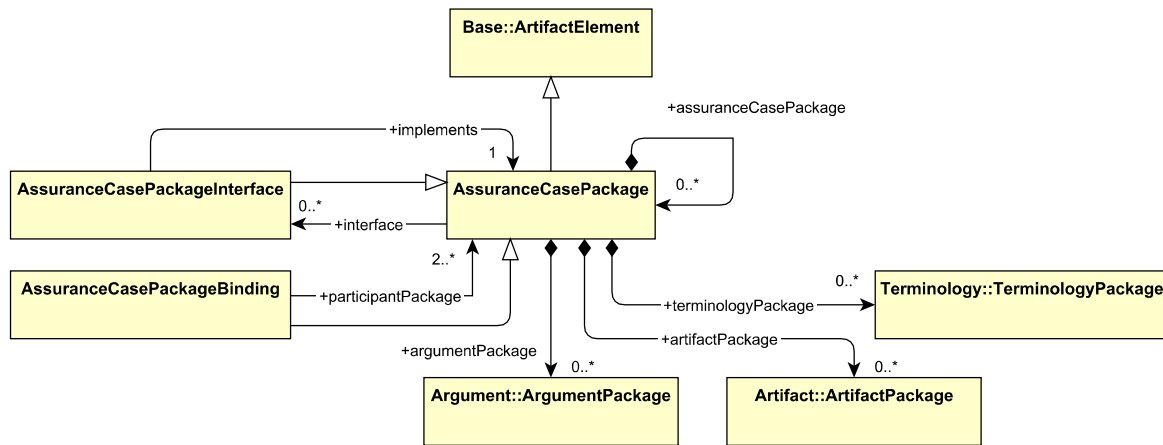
Base::ArtifactElement

+assuranceCasePackage

+implements

1

AssuranceCasePackageInterface

AssuranceCasePackage

0..*

0..*

+interface

2..*

AssuranceCasePackageBinding

+participantPackage

0..*

+terminologyPackage

Terminology::TerminologyPackage

+artifactPackage

+argumentPackage

0..*

0..*

Argument::ArgumentPackage

Artifact::ArtifactPackage